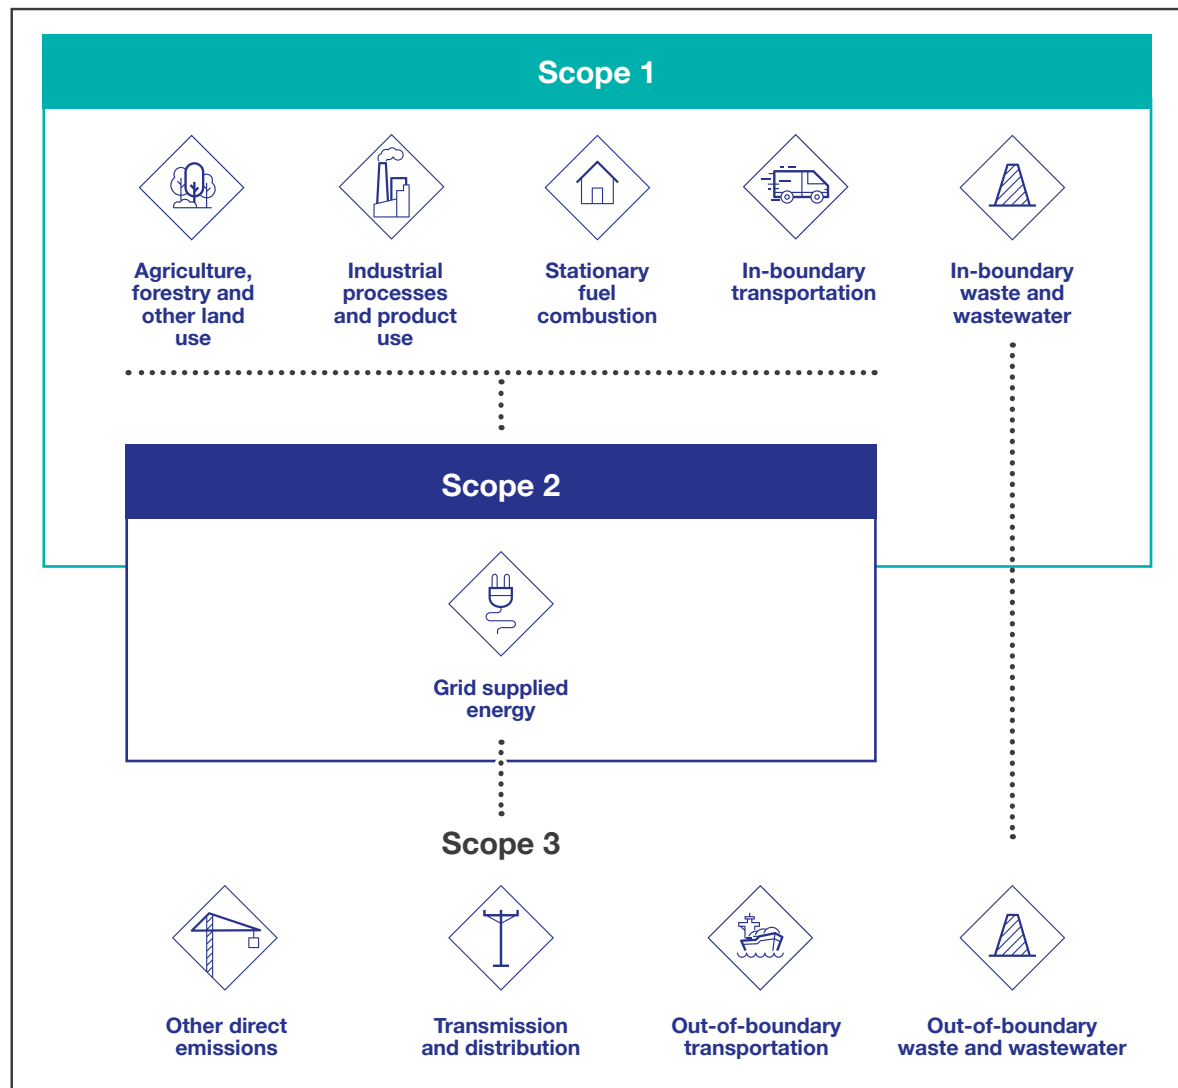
Scope 1

Agriculture, forestry and other land use

Industrial processes and product use

Stationary fuel combustion

In-boundary transportation

In-boundary waste and wastewater

Scope 2

Grid supplied energy

Scope 3

Other direct emissions

Transmission and distribution

Out-of-boundary transportation

Out-of-boundary waste and wastewater